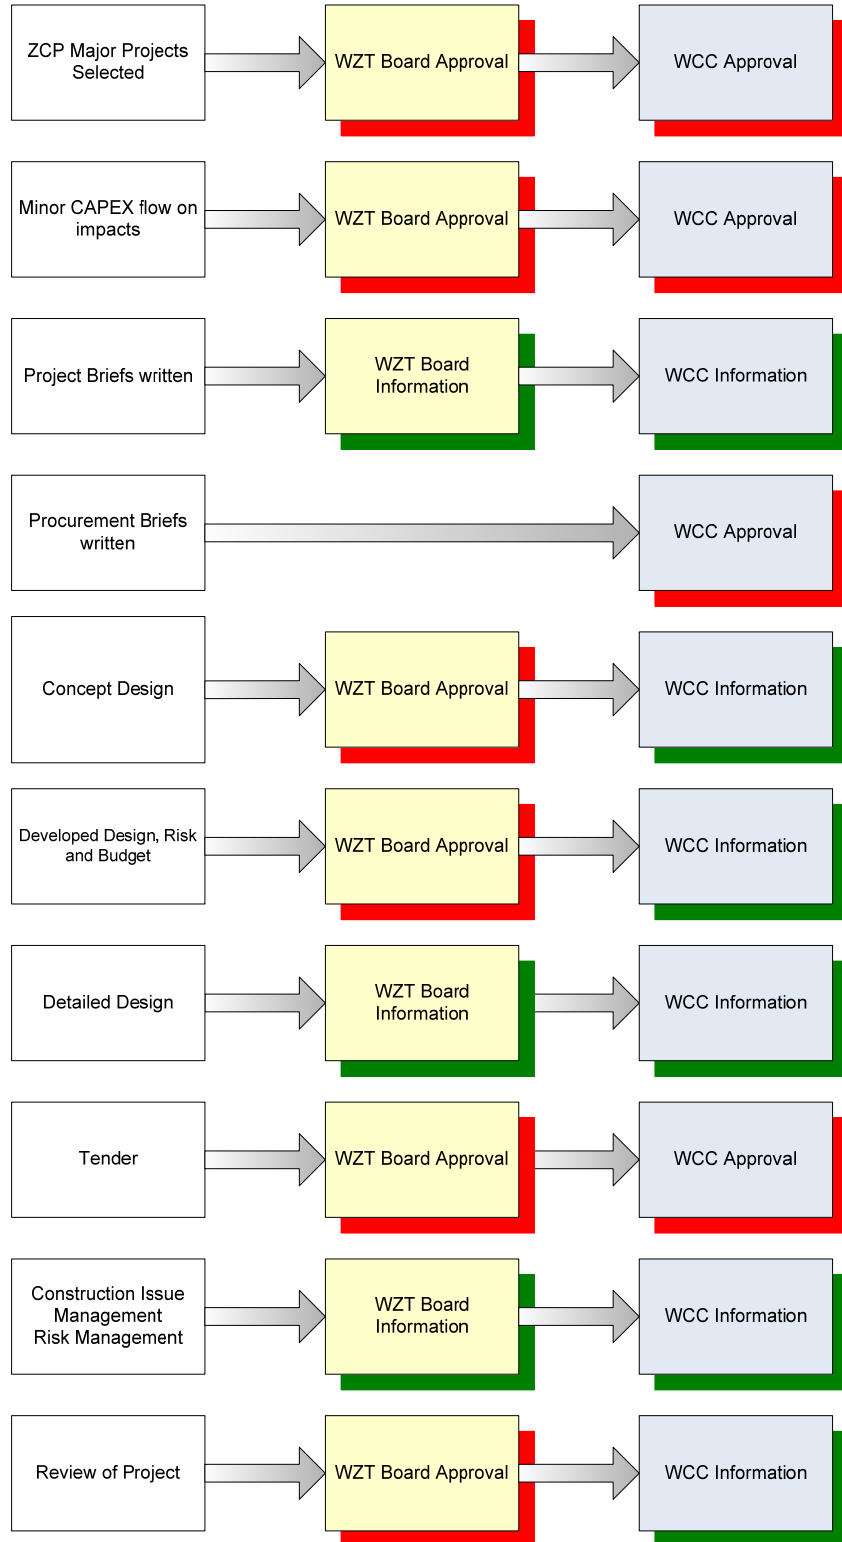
ZCP Major Projects Selected

WZT Board Approval

WCC Approval

Minor CAPEX flow on impacts

WZT Board Approval

WCC Approval

Project Briefs written

WZT Board Information

WCC Information

Procurement Briefs written

WCC Approval

Concept Design

WZT Board Approval

WCC Information

Developed Design, Risk and Budget

WZT Board Approval

WCC Information

Detailed Design

WZT Board Information

WCC Information

Tender

WZT Board Approval

WCC Approval

Construction Issue Management
Risk Management

WZT Board Information

WCC Information

Review of Project

WZT Board Approval

WCC Information